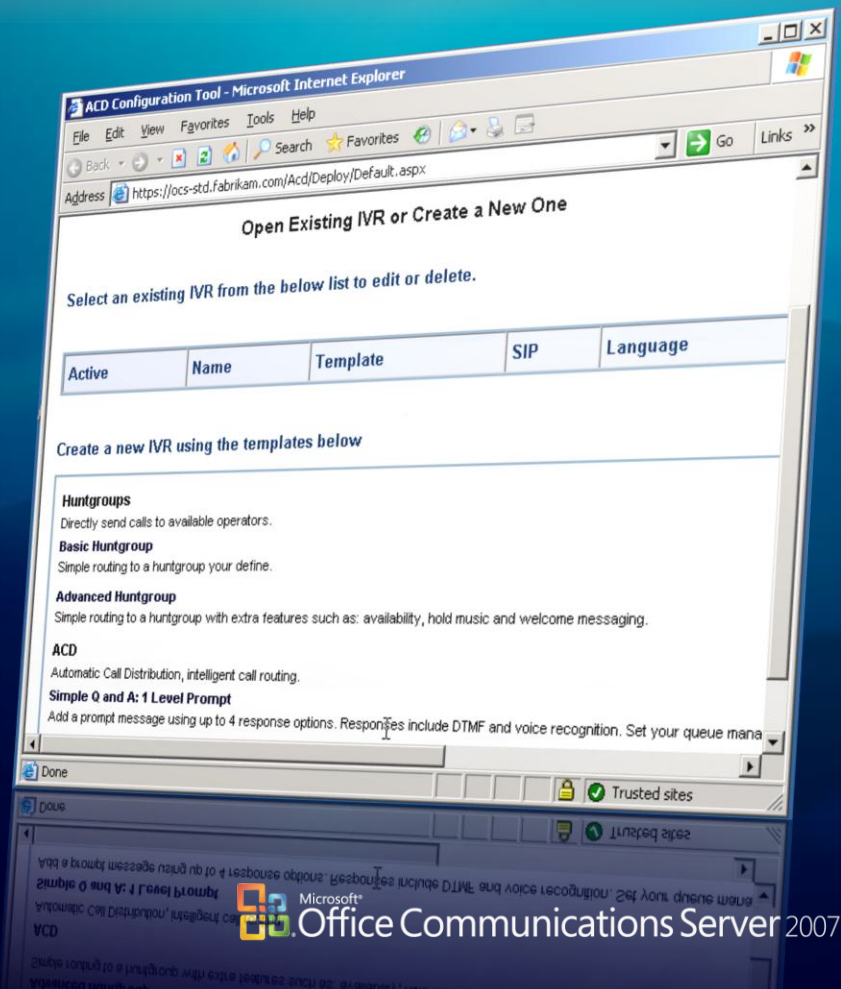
ACD Configuration Tool - Microsoft Internet Explorer

File Edit View Favorites Tools Help

Back Search Favorites

Address https://ocs-std.fabrikam.com/Acd/Deploy/Default.aspx Go Links »

Open Existing IVR or Create a New One

Select an existing IVR from the below list to edit or delete.

| Active | Name | Template | SIP | Language |
|---|---|---|---|---|

Create a new IVR using the templates below

Huntgroups
Directly send calls to available operators.

Basic Huntgroup
Simple routing to a huntgroup your define.

Advanced Huntgroup
Simple routing to a huntgroup with extra features such as: availability, hold music and welcome messaging.

ACD
Automatic Call Distribution, intelligent call routing.

Simple Q and A: 1 Level Prompt
Add a prompt message using up to 4 response options. Responses include DTMF and voice recognition. Set your queue mana

Done

Trusted sites

Microsoft® Office Communications Server 2007